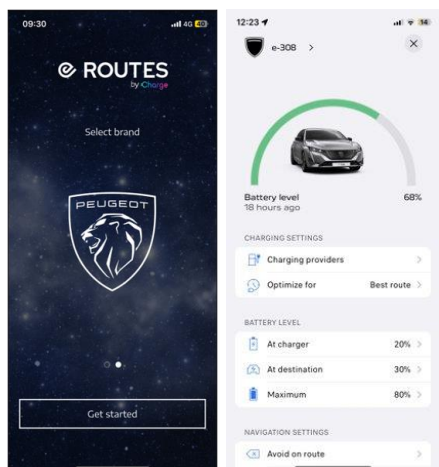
09:30
4G 40

ROUTES
by Charge

Select brand

PEUGEOT

Get started

12:23

16

e-308 >

×

Battery level
18 hours ago
68%

CHARGING SETTINGS

Charging providers >

Optimize for
Best route >

BATTERY LEVEL

At charger
20% >

At destination
30% >

Maximum
80% >

NAVIGATION SETTINGS

Avoid on route >